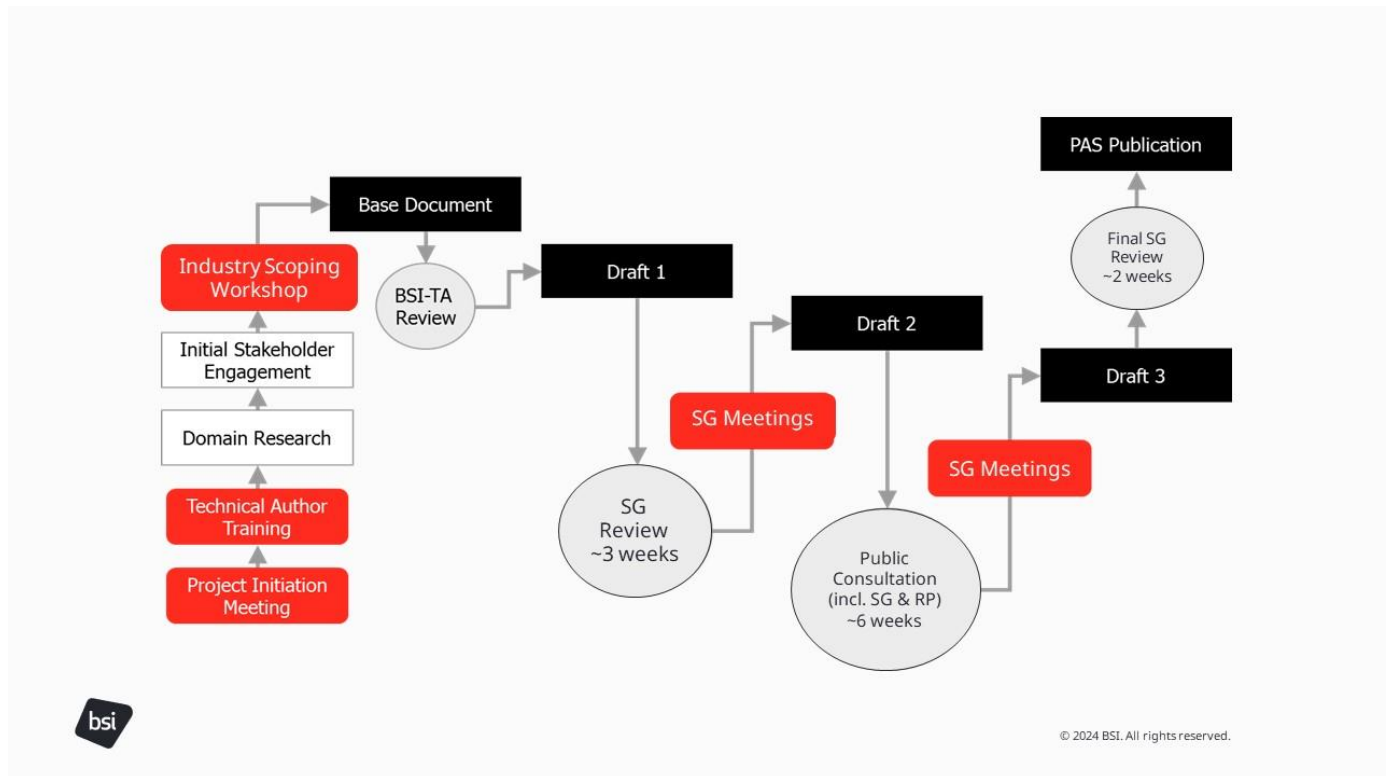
Project Initiation Meeting

Technical Author Training

Domain Research

Initial Stakeholder Engagement

Industry Scoping Workshop

Base Document

BSI-TA Review

Draft 1

SG Review ~3 weeks

SG Meetings

Draft 2

Public Consultation (incl. SG & RP) ~6 weeks

SG Meetings

Draft 3

Final SG Review ~2 weeks

PAS Publication

bsi

© 2024 BSI. All rights reserved.